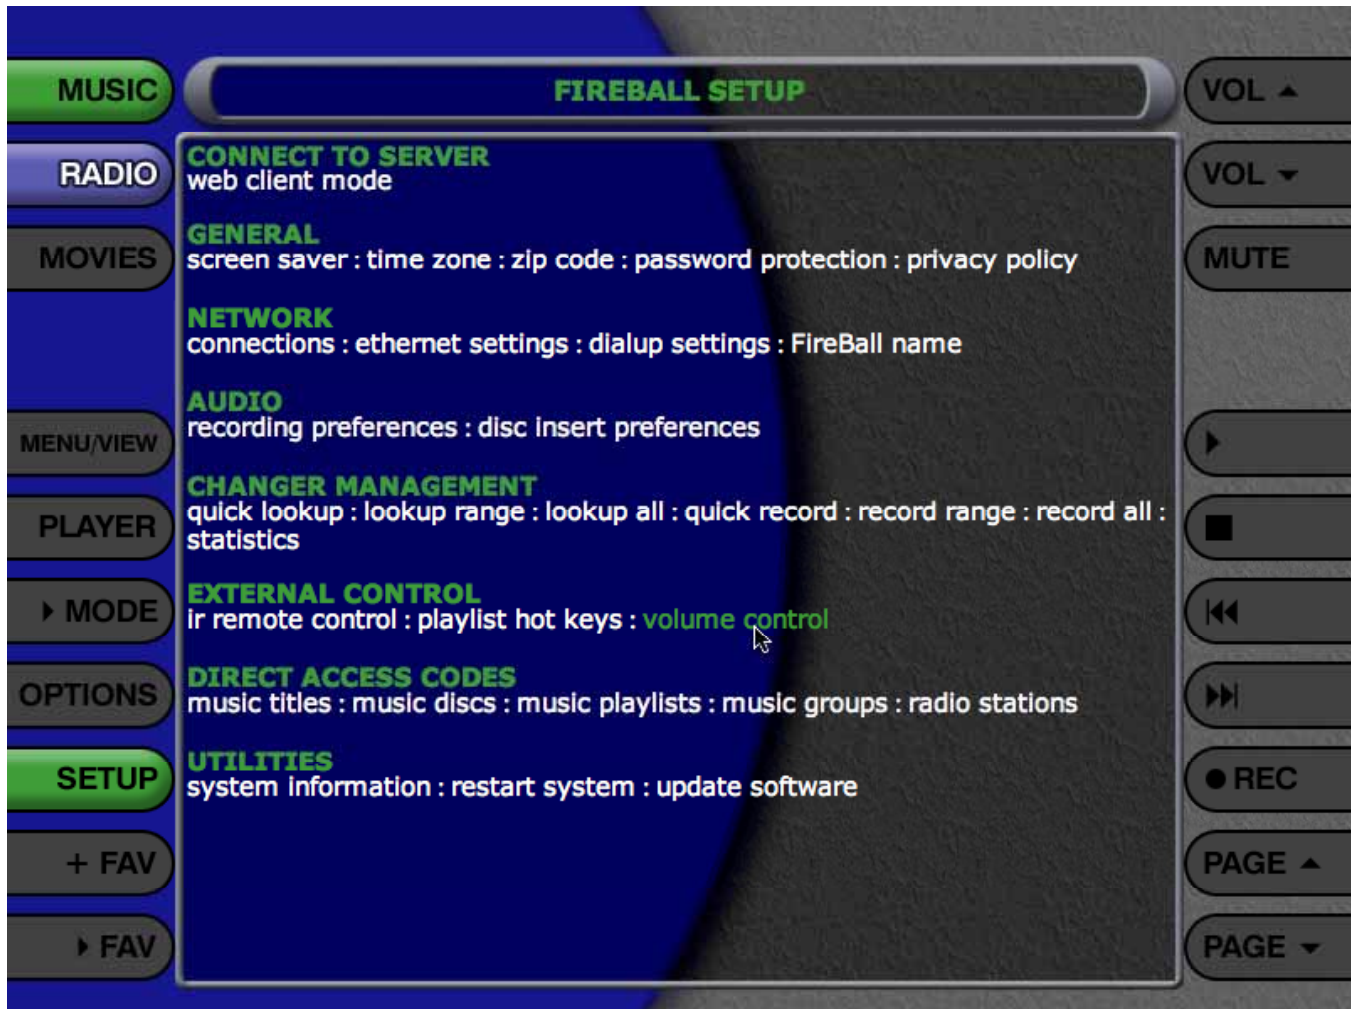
MUSIC

RADIO

MOVIES

MENU/VIEW

PLAYER

MODE

OPTIONS

SETUP

+ FAV

FAV

FIREBALL SETUP

CONNECT TO SERVER
web client mode

GENERAL
screen saver : time zone : zip code : password protection : privacy policy

NETWORK
connections : ethernet settings : dialup settings : FireBall name

AUDIO
recording preferences : disc insert preferences

CHANGER MANAGEMENT
quick lookup : lookup range : lookup all : quick record : record range : record all : statistics

EXTERNAL CONTROL
ir remote control : playlist hot keys : volume control

DIRECT ACCESS CODES
music titles : music discs : music playlists : music groups : radio stations

UTILITIES
system information : restart system : update software

VOL

VOL

MUTE

REC

PAGE

PAGE